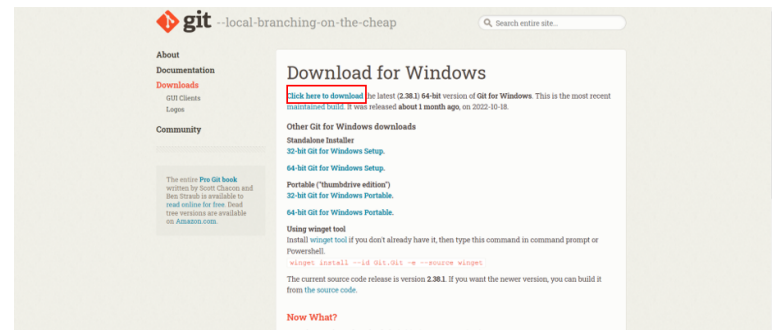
git --local-branching-on-the-cheap

Search entire site...

About
Documentation
Downloads
GUI Clients
Logos
Community

The entire Pro Git book written by Scott Chacon and Ben Straub is available to read online for free. Dead tree versions are available on Amazon.com.

Download for Windows

Click here to download the latest (2.38.1) 64-bit version of Git for Windows. This is the most recent maintained build. It was released about 1 month ago, on 2022-10-18.

Other Git for Windows downloads

Standalone Installer
32-bit Git for Windows Setup.

64-bit Git for Windows Setup.

Portable ("thumbdrive edition")
32-bit Git for Windows Portable.

64-bit Git for Windows Portable.

Using winget tool
Install winget tool if you don't already have it, then type this command in command prompt or Powershell.
winget install --id Git.Git -e --source winget

The current source code release is version 2.38.1. If you want the newer version, you can build it from the source code.

Now What?